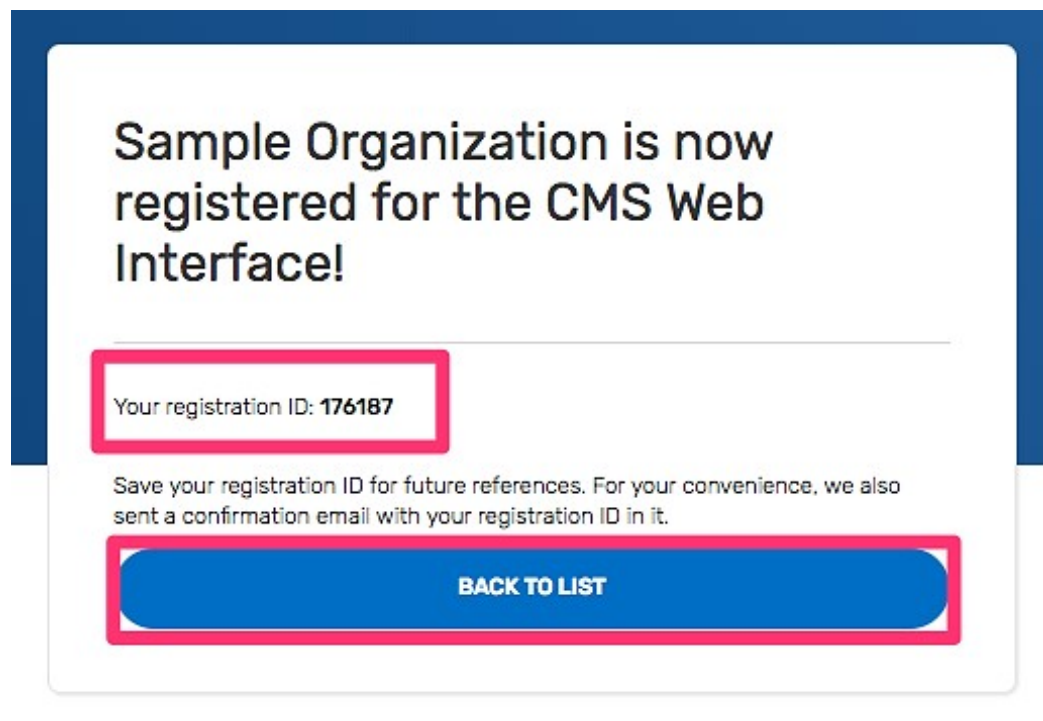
Sample Organization is now registered for the CMS Web Interface!

Your registration ID: **176187**

Save your registration ID for future references. For your convenience, we also sent a confirmation email with your registration ID in it.

BACK TO LIST